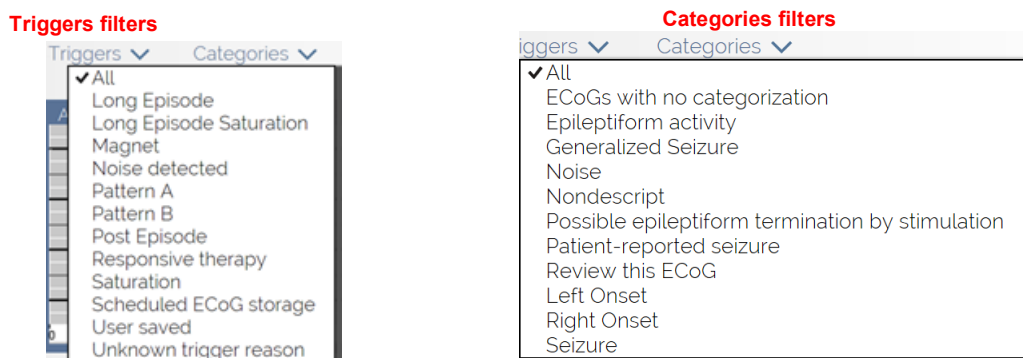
Triggers filters

Triggers ⌄ Categories ⌄

✔All
Long Episode
Long Episode Saturation
Magnet
Noise detected
Pattern A
Pattern B
Post Episode
Responsive therapy
Saturation
Scheduled ECoG storage
User saved
Unknown trigger reason

Categories filters

iggers ⌄ Categories ⌄

✔All
ECoGs with no categorization
Epileptiform activity
Generalized Seizure
Noise
Nondescript
Possible epileptiform termination by stimulation
Patient-reported seizure
Review this ECoG
Left Onset
Right Onset
Seizure